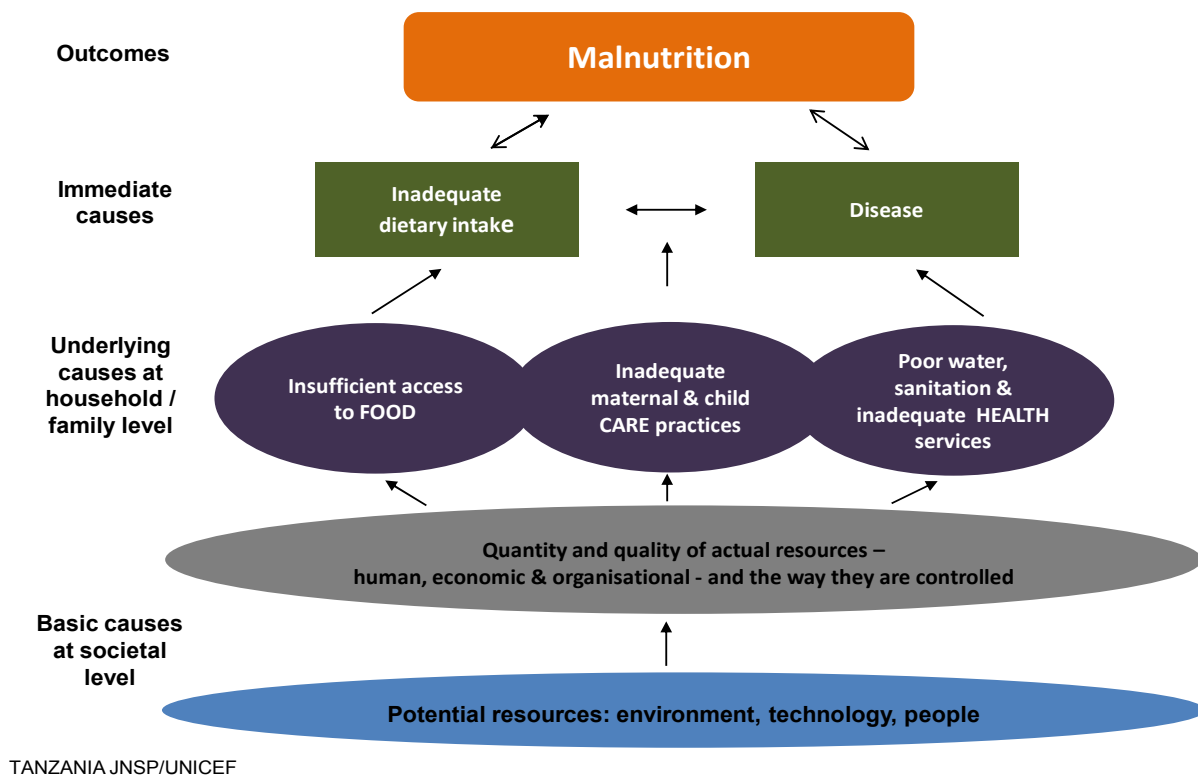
Outcomes

Malnutrition

Immediate causes

Inadequate dietary intake

Disease

Underlying causes at household / family level

Insufficient access to FOOD

Inadequate maternal & child CARE practices

Poor water, sanitation & inadequate HEALTH services

Quantity and quality of actual resources – human, economic & organisational - and the way they are controlled

Basic causes at societal level

Potential resources: environment, technology, people

TANZANIA JNSP/UNICEF